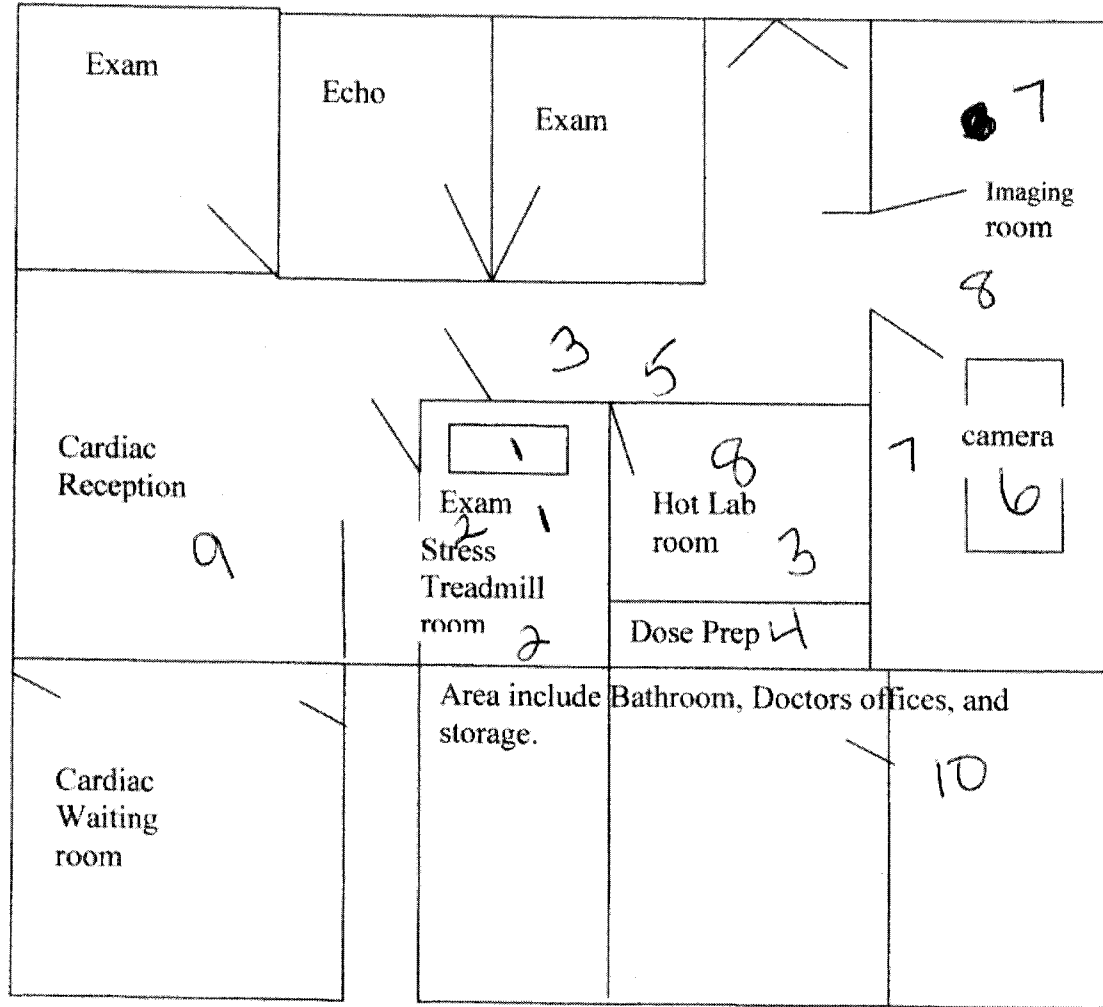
Exam

Echo

Exam

7

Imaging room

8

3

5

camera

6

Cardiac Reception

1

Exam

2

1

Stress Treadmill room

2

8

Hot Lab room

3

7

9

Dose Prep 4

Area include Bathroom, Doctors offices, and storage.

10

Cardiac Waiting room